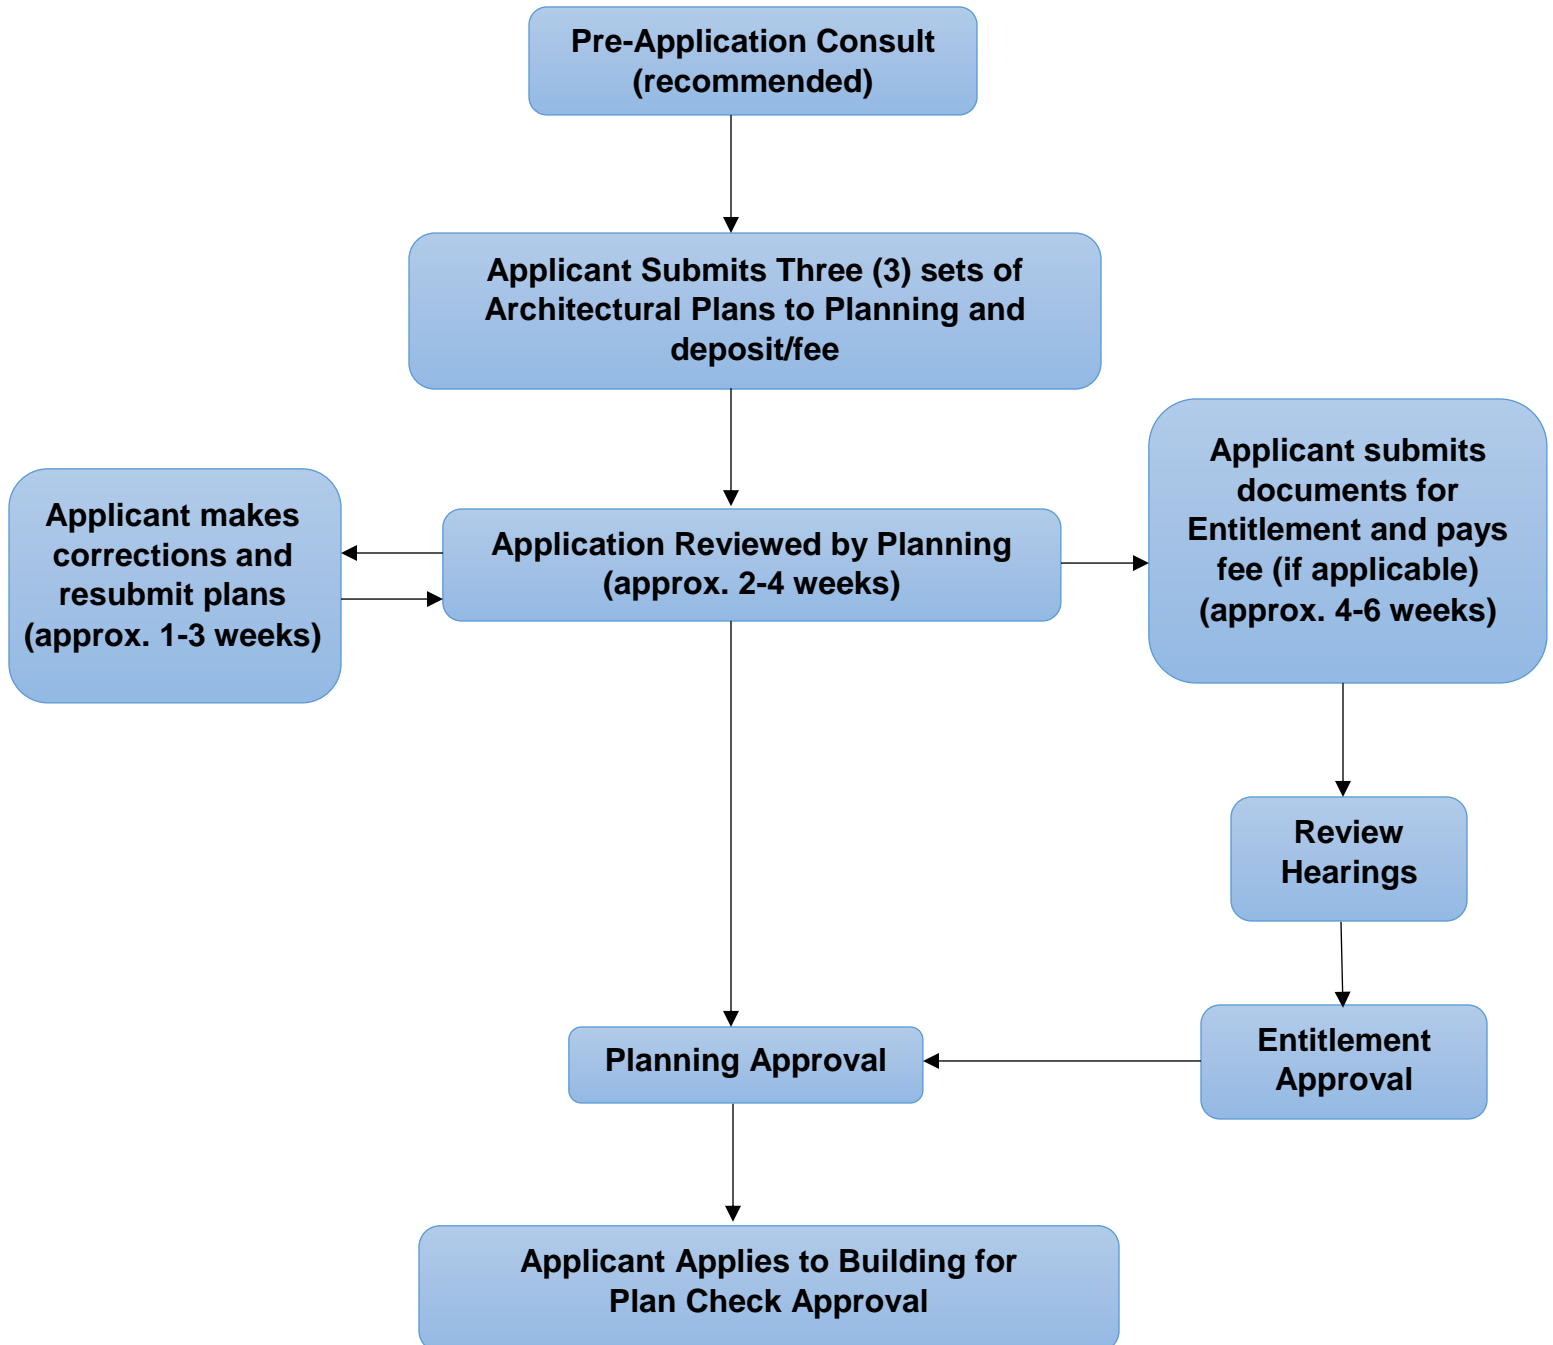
Pre-Application Consult (recommended)

Applicant Submits Three (3) sets of Architectural Plans to Planning and deposit/fee

Applicant makes corrections and resubmit plans (approx. 1-3 weeks)

Application Reviewed by Planning (approx. 2-4 weeks)

Applicant submits documents for Entitlement and pays fee (if applicable) (approx. 4-6 weeks)

Review Hearings

Entitlement Approval

Planning Approval

Applicant Applies to Building for Plan Check Approval